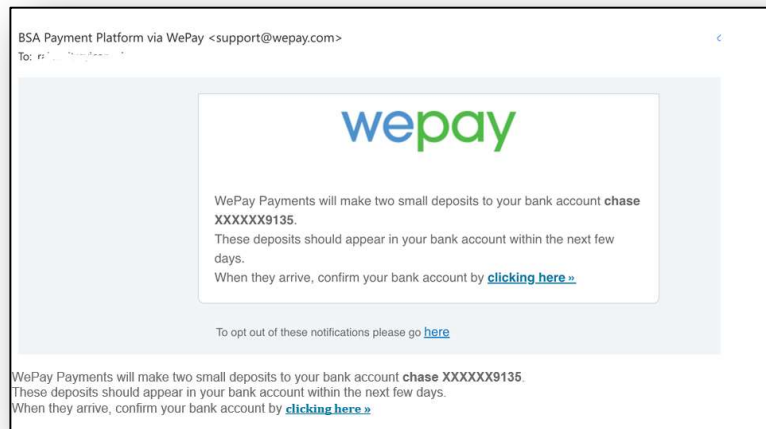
BSA Payment Platform via WePay <support@wepay.com>
To: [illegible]

wepay

WePay Payments will make two small deposits to your bank account **chase XXXXXX9135**.
These deposits should appear in your bank account within the next few days.
When they arrive, confirm your bank account by **clicking here »**

To opt out of these notifications please go here

WePay Payments will make two small deposits to your bank account **chase XXXXXX9135**.
These deposits should appear in your bank account within the next few days.
When they arrive, confirm your bank account by **clicking here »**